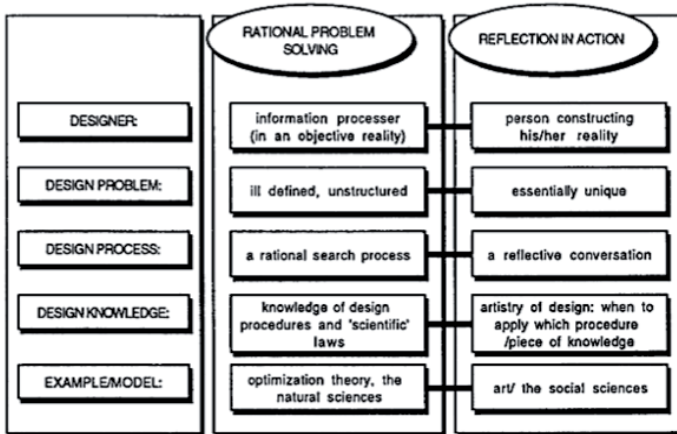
| | RATIONAL PROBLEM SOLVING | REFLECTION IN ACTION |
|---|---|---|
| DESIGNER: | information processer (in an objective reality) | person constructing his/her reality |
| DESIGN PROBLEM: | ill defined, unstructured | essentially unique |
| DESIGN PROCESS: | a rational search process | a reflective conversation |
| DESIGN KNOWLEDGE: | knowledge of design procedures and 'scientific' laws | artistry of design: when to apply which procedure /piece of knowledge |
| EXAMPLE/MODEL: | optimization theory, the natural sciences | art/ the social sciences |